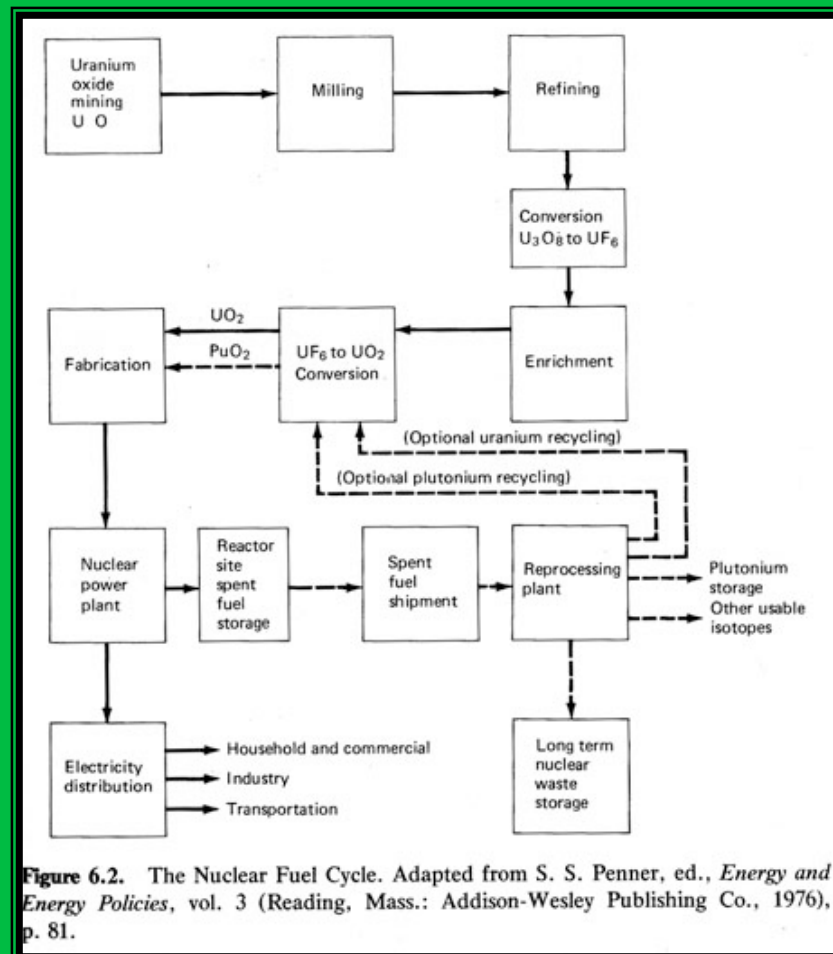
Uranium oxide mining U O

Milling

Refining

Conversion $U_3O_8$ to $UF_6$

Enrichment

$UF_6$ to $UO_2$ Conversion

$UO_2$

$PuO_2$

Fabrication

(Optional uranium recycling)

(Optional plutonium recycling)

Nuclear power plant

Reactor site spent fuel storage

Spent fuel shipment

Reprocessing plant

Plutonium storage

Other usable isotopes

Electricity distribution

Household and commercial

Industry

Transportation

Long term nuclear waste storage

**Figure 6.2.** The Nuclear Fuel Cycle. Adapted from S. S. Penner, ed., *Energy and Energy Policies*, vol. 3 (Reading, Mass.: Addison-Wesley Publishing Co., 1976), p. 81.